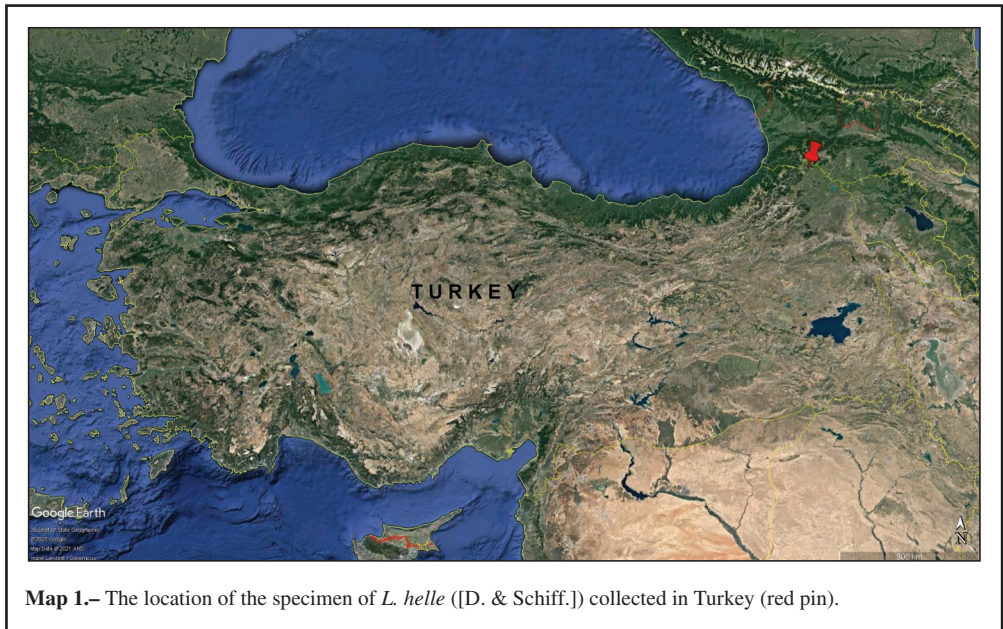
TURKEY

Google Earth

US Dept of State Geographer
© 2021 Google
Map Data © 2021 AND
Image Landsat / Copernicus

300 km

N

**Map 1.–** The location of the specimen of *L. helle* ([D. & Schiff.]) collected in Turkey (red pin).